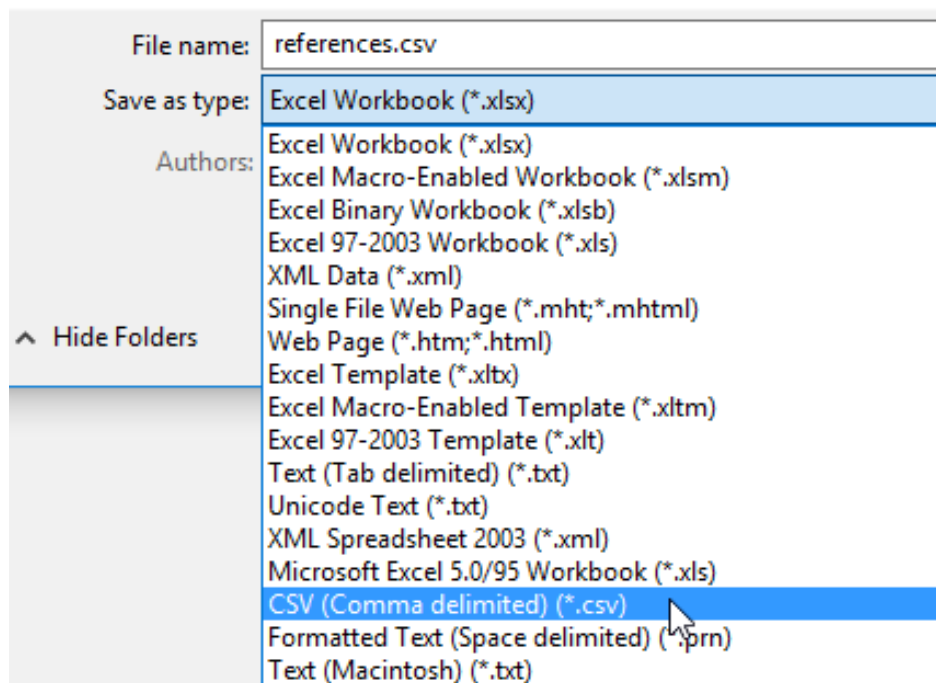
File name: references.csv
Save as type: Excel Workbook (*.xlsx)
Authors:
Hide Folders

Excel Workbook (*.xlsx)
Excel Macro-Enabled Workbook (*.xlsm)
Excel Binary Workbook (*.xlsb)
Excel 97-2003 Workbook (*.xls)
XML Data (*.xml)
Single File Web Page (*.mht;*.mhtml)
Web Page (*.htm;*.html)
Excel Template (*.xltx)
Excel Macro-Enabled Template (*.xltm)
Excel 97-2003 Template (*.xlt)
Text (Tab delimited) (*.txt)
Unicode Text (*.txt)
XML Spreadsheet 2003 (*.xml)
Microsoft Excel 5.0/95 Workbook (*.xls)
CSV (Comma delimited) (*.csv)
Formatted Text (Space delimited) (*.prn)
Text (Macintosh) (*.txt)